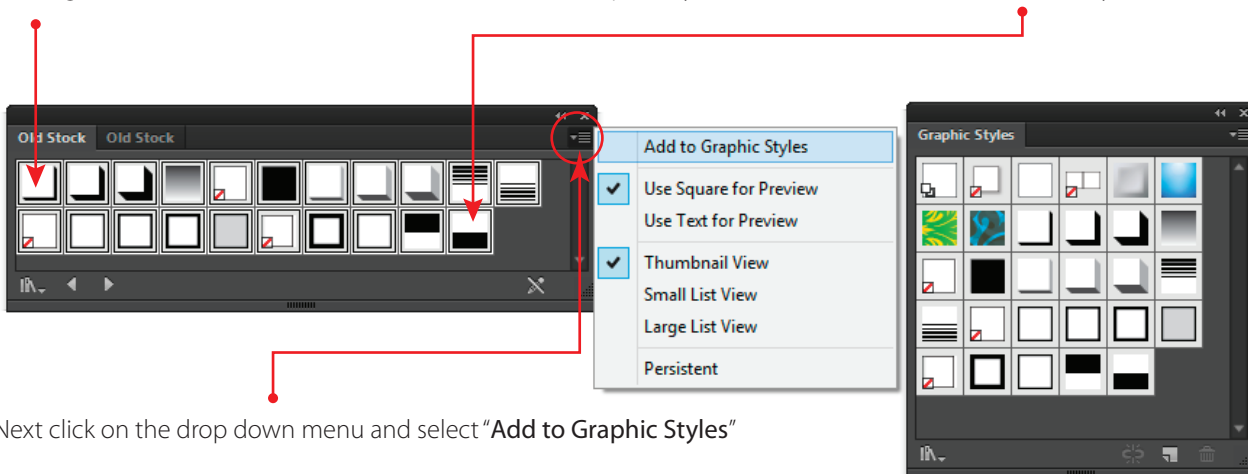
Old Stock Old Stock

Add to Graphic Styles
Use Square for Preview
Use Text for Preview
Thumbnail View
Small List View
Large List View
Persistent

Graphic Styles

Next click on the drop down menu and select "Add to Graphic Styles"